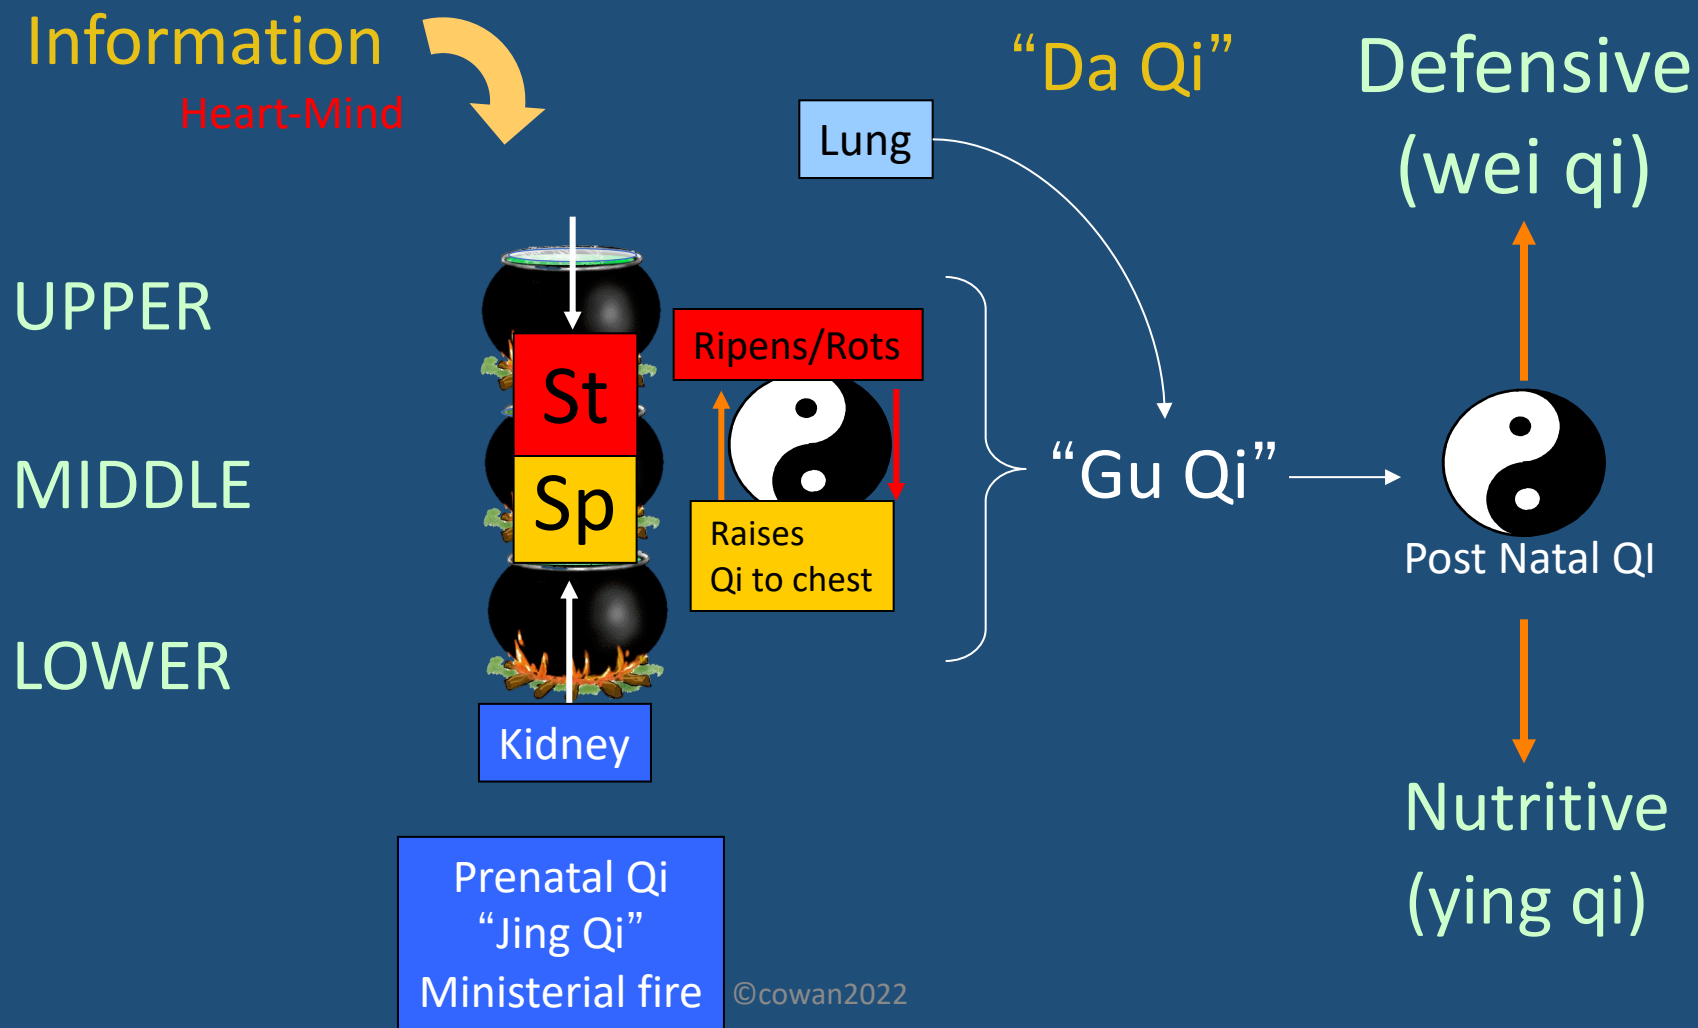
Information
Heart-Mind

"Da Qi"

Defensive
(wei qi)

Lung

UPPER

MIDDLE

LOWER

St

Sp

Ripens/Rots

Raises
Qi to chest

"Gu Qi"

Post Natal QI

Kidney

Nutritive
(ying qi)

Prenatal Qi
"Jing Qi"
Ministerial fire

©cowan2022